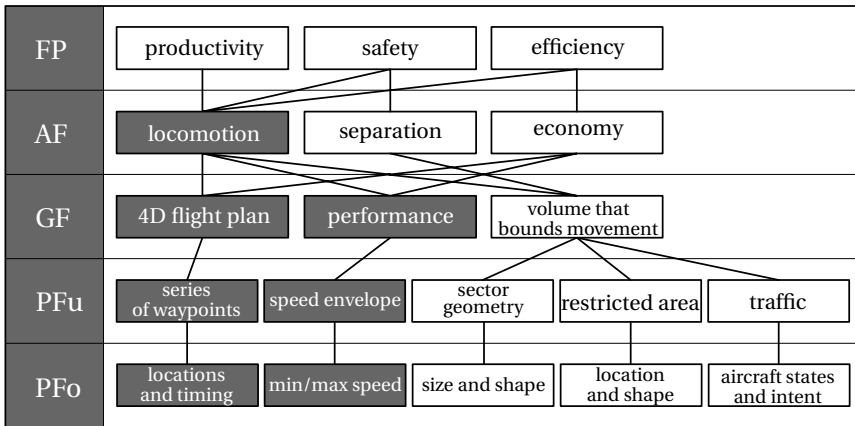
FP
productivity
safety
efficiency

AF
locomotion
separation
economy

GF
4D flight plan
performance
volume that bounds movement

PFu
series of waypoints
speed envelope
sector geometry
restricted area
traffic

PFo
locations and timing
min/max speed
size and shape
location and shape
aircraft states and intent